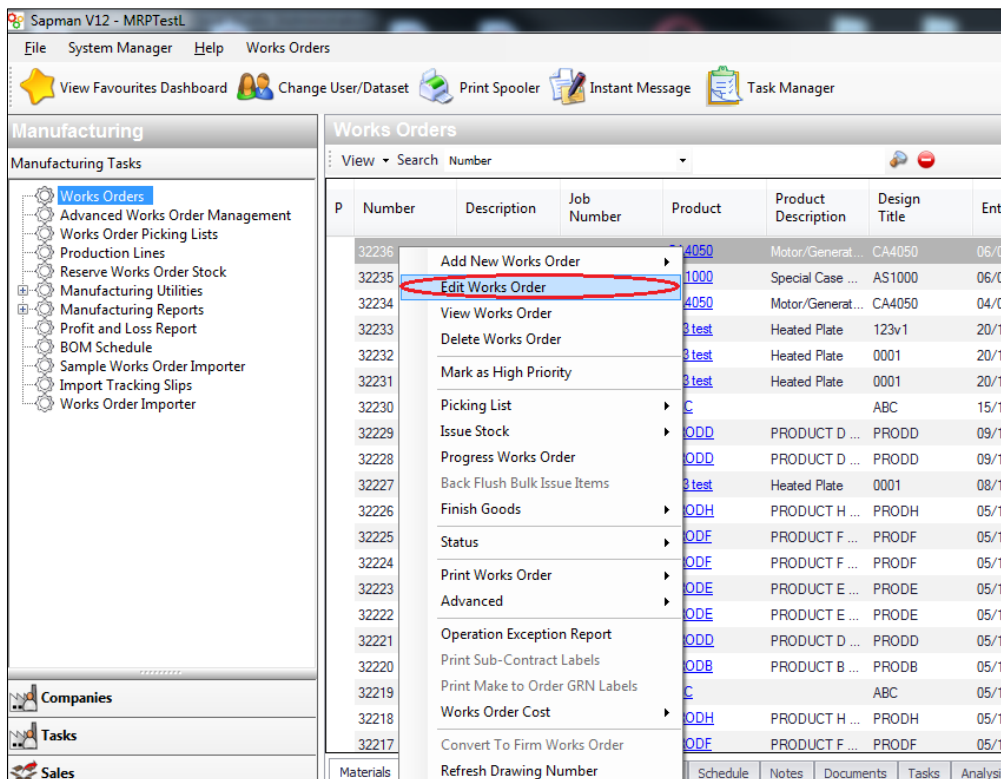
Sapman V12 - MRPTestL

File System Manager Help Works Orders

View Favourites Dashboard Change User/Dataset Print Spooler Instant Message Task Manager

Manufacturing

Manufacturing Tasks

Works Orders
Advanced Works Order Management
Works Order Picking Lists
Production Lines
Reserve Works Order Stock
Manufacturing Utilities
Manufacturing Reports
Profit and Loss Report
BOM Schedule
Sample Works Order Importer
Import Tracking Slips
Works Order Importer

Companies

Tasks

Sales

Works Orders

View ▾ Search Number

| P | Number | Description | Job Number | Product | Product Description | Design Title | Ent |
|---|---|---|---|---|---|---|---|
| | 32236 | | | CA4050 | Motor/Generat... | CA4050 | 06/ |
| | 32235 | | | 1000 | Special Case ... | AS1000 | 06/ |
| | 32234 | | | 4050 | Motor/Generat... | CA4050 | 04/ |
| | 32233 | | | 3 test | Heated Plate | 123v1 | 20/ |
| | 32232 | | | 3 test | Heated Plate | 0001 | 20/ |
| | 32231 | | | 3 test | Heated Plate | 0001 | 20/ |
| | 32230 | | | C | | ABC | 15/ |
| | 32229 | | | RODD | PRODUCT D ... | PRODD | 09/ |
| | 32228 | | | RODD | PRODUCT D ... | PRODD | 09/ |
| | 32227 | | | 3 test | Heated Plate | 0001 | 08/ |
| | 32226 | | | RODH | PRODUCT H ... | PRODH | 05/ |
| | 32225 | | | RODF | PRODUCT F ... | PRODF | 05/ |
| | 32224 | | | RODF | PRODUCT F ... | PRODF | 05/ |
| | 32223 | | | RODE | PRODUCT E ... | PRODE | 05/ |
| | 32222 | | | RODE | PRODUCT E ... | PRODE | 05/ |
| | 32221 | | | RODD | PRODUCT D ... | PRODD | 05/ |
| | 32220 | | | RODB | PRODUCT B ... | PRODB | 05/ |
| | 32219 | | | C | | ABC | 05/ |
| | 32218 | | | RODH | PRODUCT H ... | PRODH | 05/ |
| | 32217 | | | RODF | PRODUCT F ... | PRODF | 05/ |

Add New Works Order
Edit Works Order
View Works Order
Delete Works Order
Mark as High Priority
Picking List
Issue Stock
Progress Works Order
Back Flush Bulk Issue Items
Finish Goods
Status
Print Works Order
Advanced
Operation Exception Report
Print Sub-Contract Labels
Print Make to Order GRN Labels
Works Order Cost
Convert To Firm Works Order
Refresh Drawing Number

Materials Schedule Notes Documents Tasks Analys